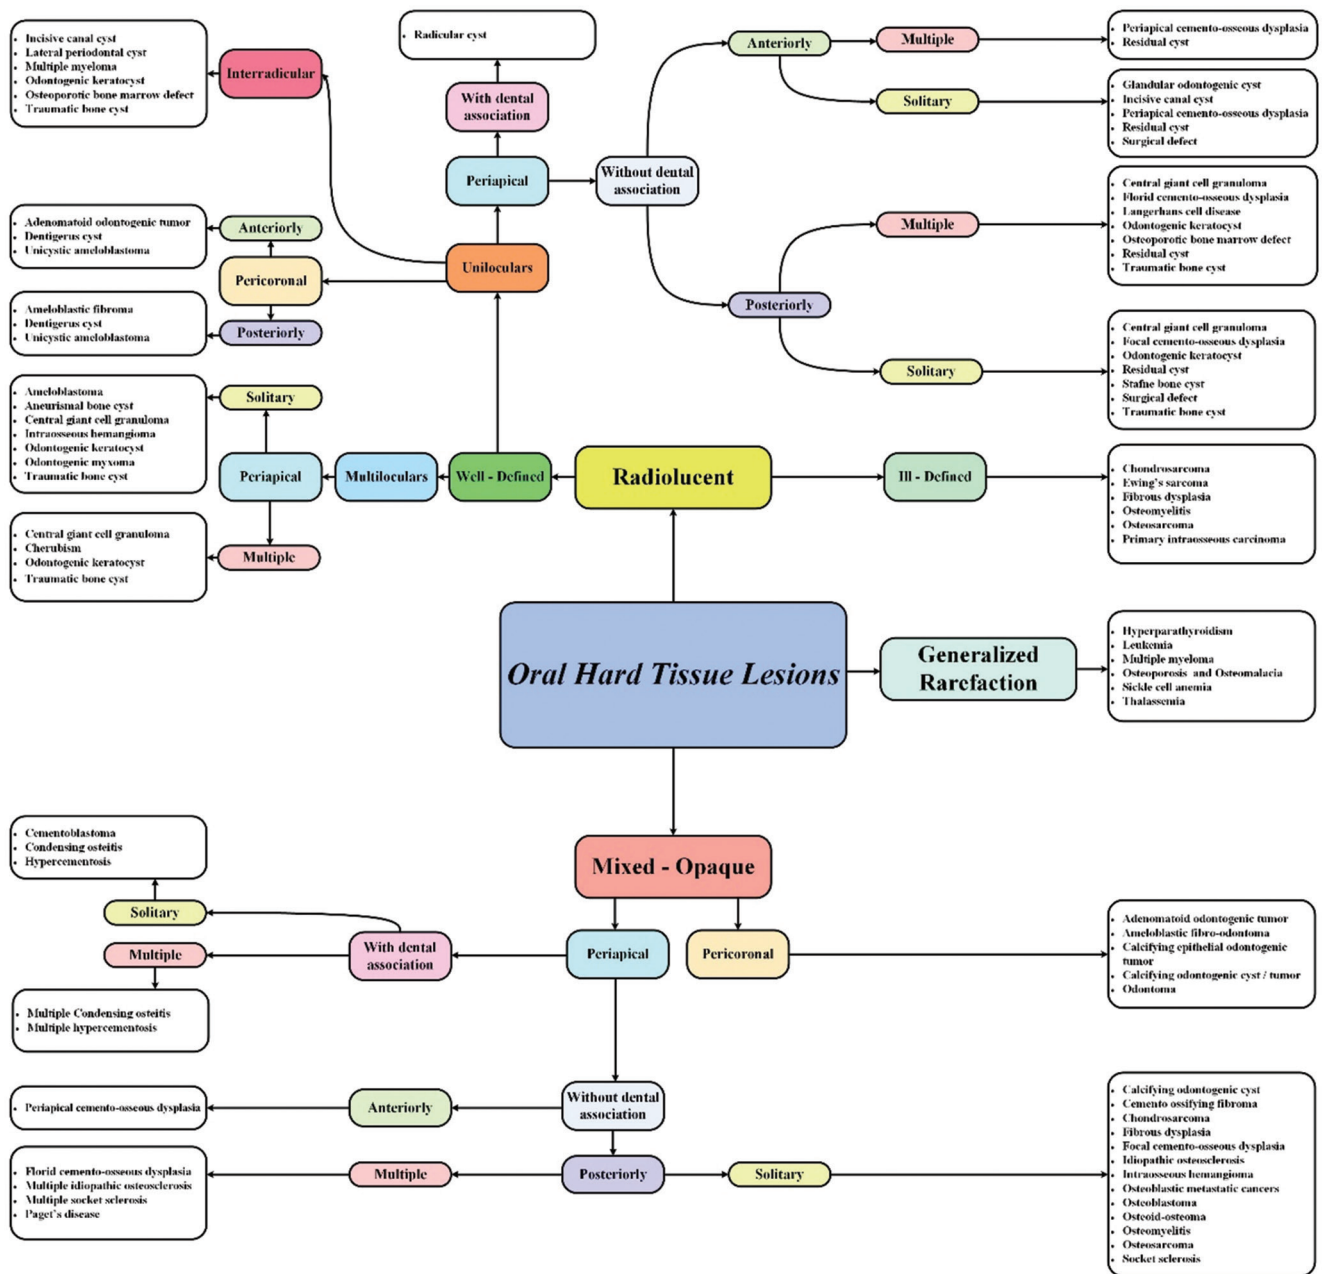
Oral Hard Tissue Lesions

Radiolucent

Well - Defined

Unioculars

Periapical

With dental association

- Radicular cyst

Without dental association

Anteriorly

Multiple

- Periapical cemento-osseous dysplasia
- Residual cyst

Solitary

- Glandular odontogenic cyst
- Incisive canal cyst
- Periapical cemento-osseous dysplasia
- Residual cyst
- Surgical defect

Posteriorly

Multiple

- Central giant cell granuloma
- Florid cemento-osseous dysplasia
- Langerhans cell disease
- Odontogenic keratocyst
- Osteoporotic bone marrow defect
- Residual cyst
- Traumatic bone cyst

Solitary

- Central giant cell granuloma
- Focal cemento-osseous dysplasia
- Odontogenic keratocyst
- Residual cyst
- Stafne bone cyst
- Surgical defect
- Traumatic bone cyst

Interradicular

- Incisive canal cyst
- Lateral periodontal cyst
- Multiple myeloma
- Odontogenic keratocyst
- Osteoporotic bone marrow defect
- Traumatic bone cyst

Pericoronal

Anteriorly

- Adenomatoid odontogenic tumor
- Dentigerus cyst
- Unicystic ameloblastoma

Posteriorly

- Ameloblastic fibroma
- Dentigerus cyst
- Unicystic ameloblastoma

Multiloculars

Periapical

Solitary

- Ameloblastoma
- Aneurismal bone cyst
- Central giant cell granuloma
- Intraosseous hemangioma
- Odontogenic keratocyst
- Odontogenic myxoma
- Traumatic bone cyst

Multiple

- Central giant cell granuloma
- Cherubism
- Odontogenic keratocyst
- Traumatic bone cyst

Ill - Defined

- Chondrosarcoma
- Ewing's sarcoma
- Fibrous dysplasia
- Osteomyelitis
- Osteosarcoma
- Primary intraosseous carcinoma

Generalized Rarefaction

- Hyperparathyroidism
- Leukemia
- Multiple myeloma
- Osteoporosis and Osteomalacia
- Sickle cell anemia
- Thalassemia

Mixed - Opaque

Periapical

With dental association

Solitary

- Cementoblastoma
- Condensing osteitis
- Hypercementosis

Multiple

- Multiple Condensing osteitis
- Multiple hypercementosis

Without dental association

Anteriorly

- Periapical cemento-osseous dysplasia

Posteriorly

Multiple

- Florid cemento-osseous dysplasia
- Multiple idiopathic osteosclerosis
- Multiple socket sclerosis
- Paget's disease

Solitary

- Calcifying odontogenic cyst
- Cemento ossifying fibroma
- Chondrosarcoma
- Fibrous dysplasia
- Focal cemento-osseous dysplasia
- Idiopathic osteosclerosis
- Intraosseous hemangioma
- Osteoblastic metastatic cancers
- Osteoblastoma
- Osteoid-osteoma
- Osteomyelitis
- Osteosarcoma
- Socket sclerosis

Pericoronal

- Adenomatoid odontogenic tumor
- Ameloblastic fibro-odontoma
- Calcifying epithelial odontogenic tumor
- Calcifying odontogenic cyst / tumor
- Odontoma